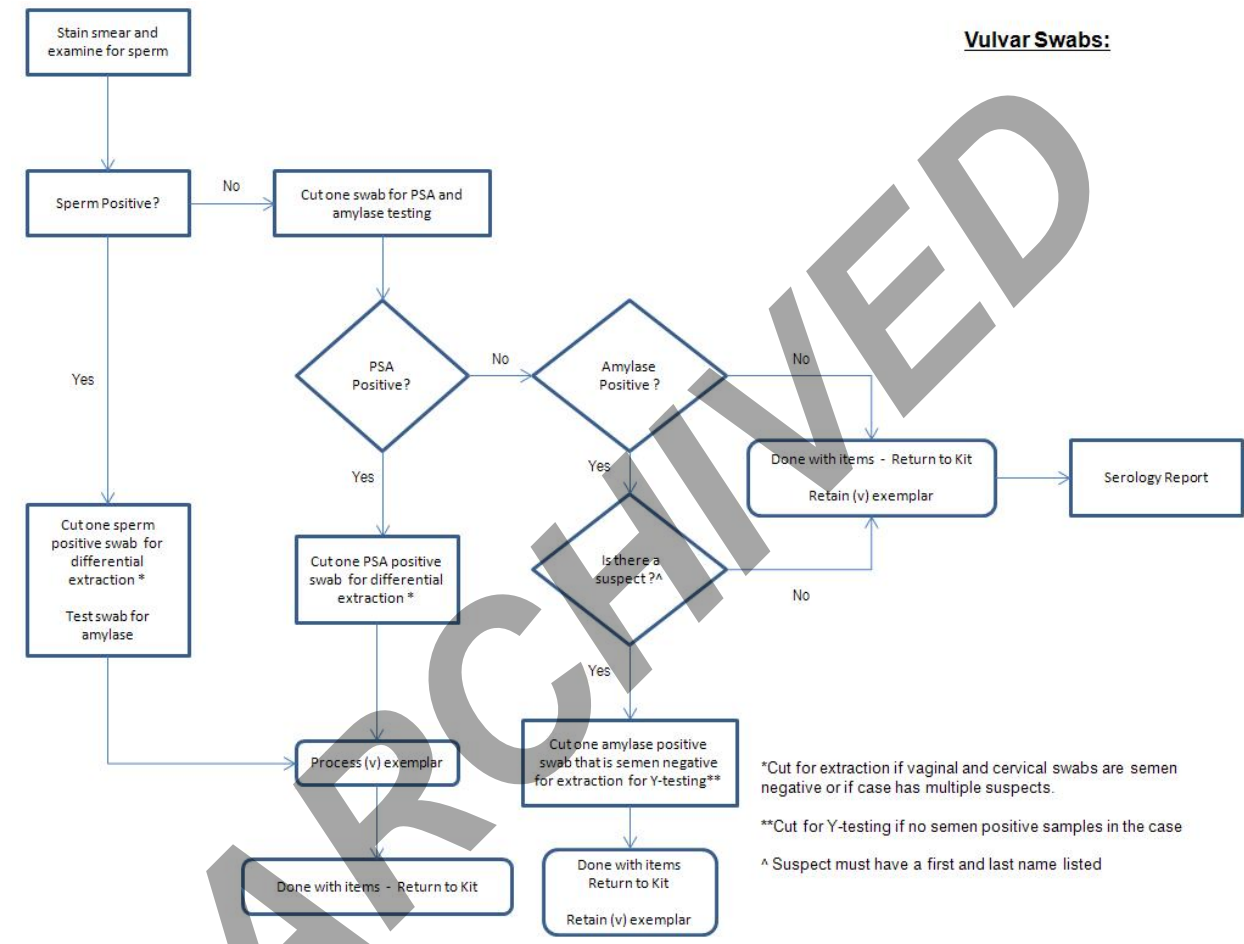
Vulvar Swabs:

Stain smear and examine for sperm

Sperm Positive?

No

Cut one swab for PSA and amylase testing

Yes

PSA Positive?

No

Amylase Positive ?

No

Yes

Yes

Done with items - Return to Kit

Retain (v) exemplar

Serology Report

Cut one sperm positive swab for differential extraction *

Test swab for amylase

Cut one PSA positive swab for differential extraction *

Is there a suspect ?^

No

Yes

Process (v) exemplar

Cut one amylase positive swab that is semen negative for extraction for Y-testing**

Done with items - Return to Kit

Done with items Return to Kit

Retain (v) exemplar

*Cut for extraction if vaginal and cervical swabs are semen negative or if case has multiple suspects.

**Cut for Y-testing if no semen positive samples in the case

^ Suspect must have a first and last name listed

ARCHIVED